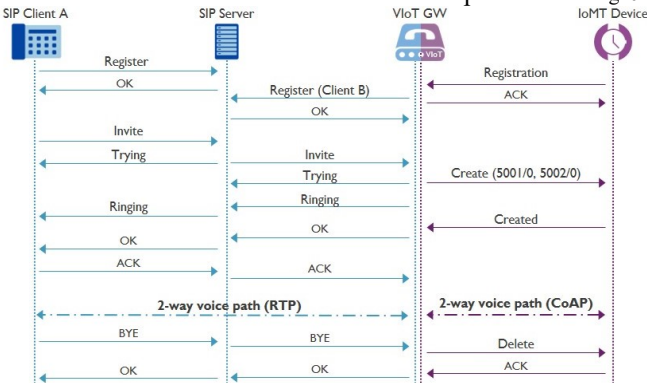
SIP Client A

SIP Server

VIoT GW

IoMT Device

VIoT

Register

OK

Registration

ACK

Register (Client B)

OK

Invite

Trying

Invite

Trying

Create (5001/0, 5002/0)

Ringing

Ringing

Created

OK

OK

ACK

ACK

2-way voice path (RTP)

2-way voice path (CoAP)

BYE

BYE

Delete

ACK

OK

OK